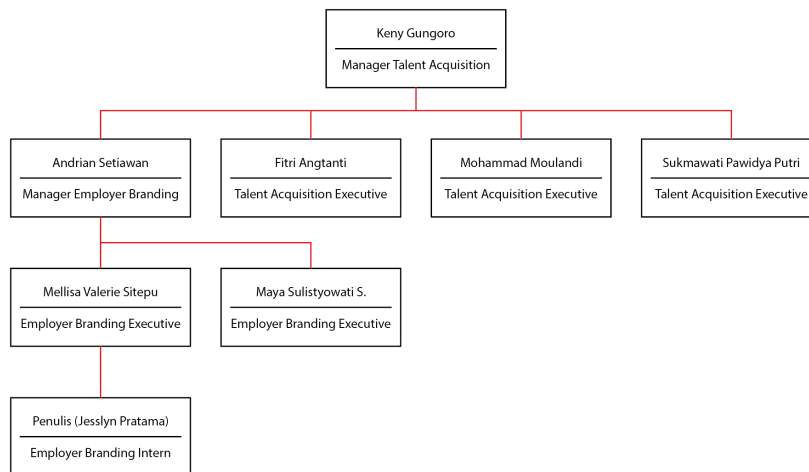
Keny Gungoro
Manager Talent Acquisition

Andrian Setiawan
Manager Employer Branding

Fitri Angtanti
Talent Acquisition Executive

Mohammad Moulandi
Talent Acquisition Executive

Sukmawati Pawidya Putri
Talent Acquisition Executive

Mellisa Valerie Sitepu
Employer Branding Executive

Maya Sulistyowati S.
Employer Branding Executive

Penulis (Jesslyn Pratama)
Employer Branding Intern